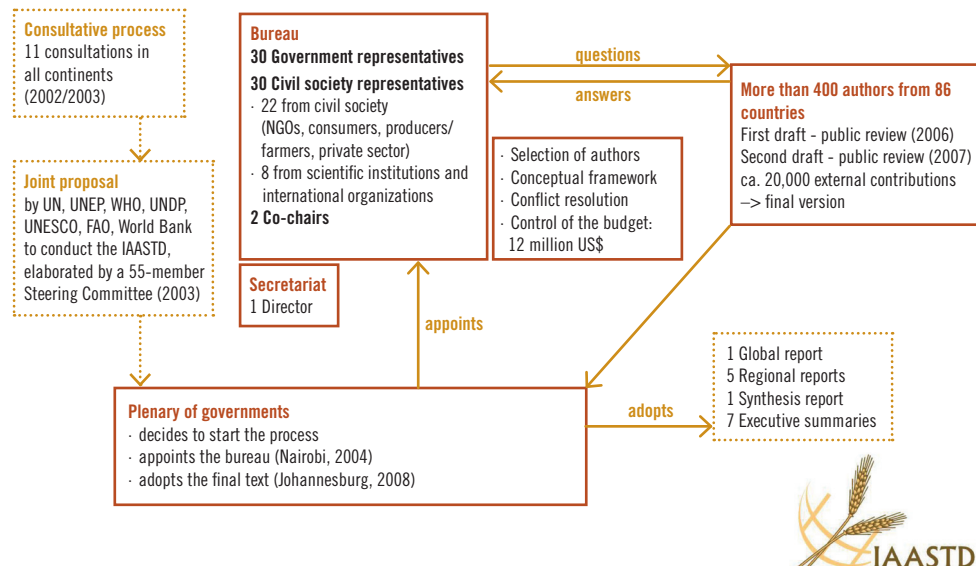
Consultative process
11 consultations in all continents (2002/2003)

Joint proposal
by UN, UNEP, WHO, UNDP, UNESCO, FAO, World Bank to conduct the IAASTD, elaborated by a 55-member Steering Committee (2003)

Bureau
30 Government representatives
30 Civil society representatives
· 22 from civil society (NGOs, consumers, producers/ farmers, private sector)
· 8 from scientific institutions and international organizations
2 Co-chairs

questions

answers

More than 400 authors from 86 countries
First draft - public review (2006)
Second draft - public review (2007)
ca. 20,000 external contributions
–> final version

· Selection of authors
· Conceptual framework
· Conflict resolution
· Control of the budget: 12 million US$

Secretariat
1 Director

appoints

1 Global report
5 Regional reports
1 Synthesis report
7 Executive summaries

adopts

Plenary of governments
· decides to start the process
· appoints the bureau (Nairobi, 2004)
· adopts the final text (Johannesburg, 2008)

IAASTD